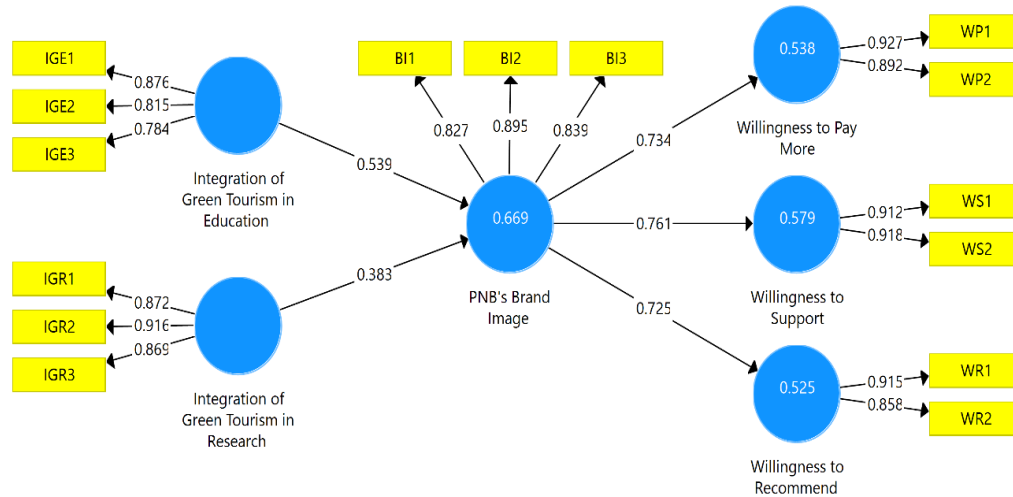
IGE1
0.876
IGE2
0.815
IGE3
0.784

Integration of Green Tourism in Education

0.539

BI1
BI2
BI3
0.827
0.895
0.839

0.669

PNB's Brand Image

0.383

IGR1
0.872
IGR2
0.916
IGR3
0.869

Integration of Green Tourism in Research

0.734
0.761
0.725

0.538
Willingness to Pay More
0.927
WP1
0.892
WP2

0.579
Willingness to Support
0.912
WS1
0.918
WS2

0.525
Willingness to Recommend
0.915
WR1
0.858
WR2